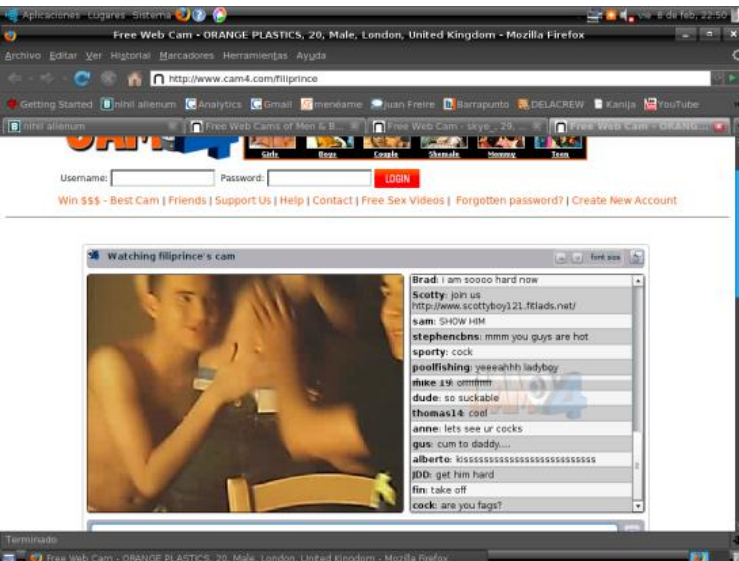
Aplicaciones Lugares Sistema

vie 8 de feb, 22:50

Free Web Cam - ORANGE PLASTICS, 20, Male, London, United Kingdom - Mozilla Firefox

Archivo Editar Ver Historial Marcadores Herramientas Ayuda

http://www.cam4.com/filiprince

Getting Started | nihil allenum | Analytics | Gmail | menéame | Juan Freire | Barrapunto | DELACREW | Kanija | YouTube

nihil allenum | Free Web Cams of Men & B... | Free Web Cam - skye_ 29, ... | Free Web Cam - ORANG...

Girls | Boys | Couple | Shemale | Mommy | Teen

Username: Password: LOGIN

Win $$$ - Best Cam | Friends | Support Us | Help | Contact | Free Sex Videos | Forgotten password? | Create New Account

Watching filiprince's cam

font size

Brad: i am soooo hard now
Scotty: join us http://www.scottyboy121.fitlads.net/
sam: SHOW HIM
stephencbns: mmm you guys are hot
sporty: cock
poolfishing: yeeeahhh ladyboy
mike 19: ommmm
dude: so suckable
thomas14: cool
anne: lets see ur cocks
gus: cum to daddy....
alberto: kisssssssssssssssssssssssss
JDD: get him hard
fin: take off
cock: are you fags?

Terminado

Free Web Cam - ORANGE PLASTICS, 20, Male, London, United Kingdom - Mozilla Firefox